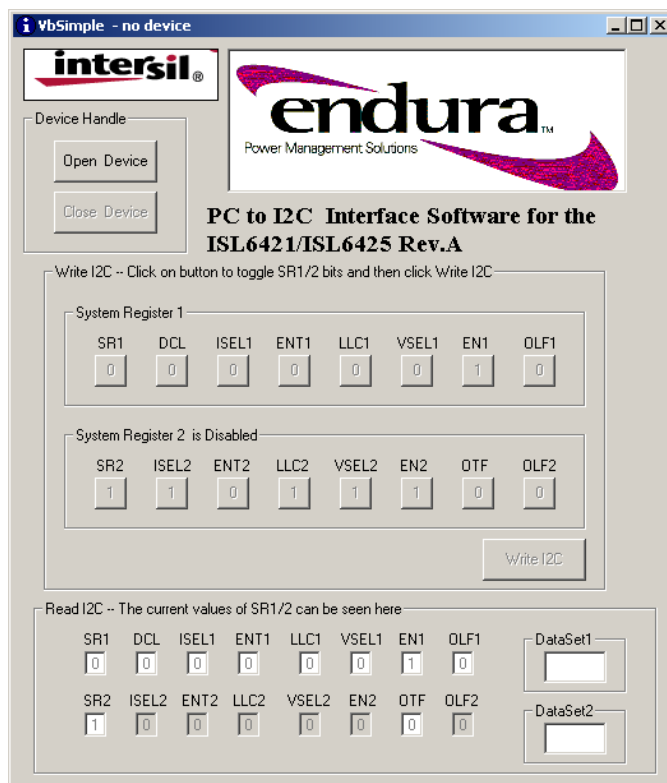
VbSimple - no device

intersil®

endura™
Power Management Solutions

Device Handle
Open Device
Close Device

PC to I2C Interface Software for the ISL6421/ISL6425 Rev.A

Write I2C -- Click on button to toggle SR1/2 bits and then click Write I2C

System Register 1

| SR1 | DCL | ISEL1 | ENT1 | LLC1 | VSEL1 | EN1 | OLF1 |
|---|---|---|---|---|---|---|---|
| 0 | 0 | 0 | 0 | 0 | 0 | 1 | 0 |

System Register 2 is Disabled

| SR2 | ISEL2 | ENT2 | LLC2 | VSEL2 | EN2 | OTF | OLF2 |
|---|---|---|---|---|---|---|---|
| 1 | 1 | 0 | 1 | 1 | 1 | 0 | 0 |

Write I2C

Read I2C -- The current values of SR1/2 can be seen here

| SR1 | DCL | ISEL1 | ENT1 | LLC1 | VSEL1 | EN1 | OLF1 |
|---|---|---|---|---|---|---|---|
| 0 | 0 | 0 | 0 | 0 | 0 | 1 | 0 |

| SR2 | ISEL2 | ENT2 | LLC2 | VSEL2 | EN2 | OTF | OLF2 |
|---|---|---|---|---|---|---|---|
| 1 | 0 | 0 | 0 | 0 | 0 | 0 | 0 |

DataSet1

DataSet2